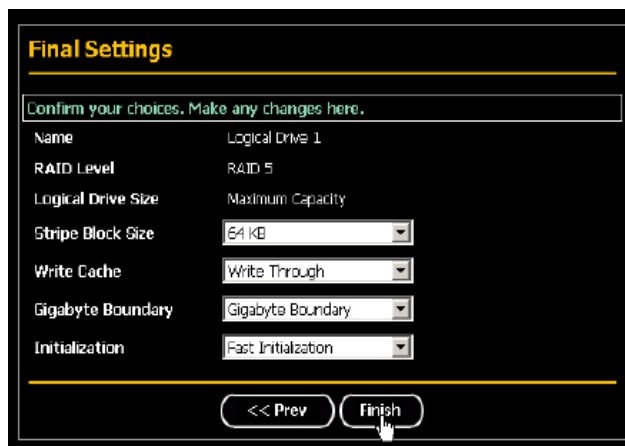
Final Settings

Confirm your choices. Make any changes here.

| | |
|---|---|
| Name | Logical Drive 1 |
| RAID Level | RAID 5 |
| Logical Drive Size | Maximum Capacity |
| Stripe Block Size | 64 KB |
| Write Cache | Write Through |
| Gigabyte Boundary | Gigabyte Boundary |
| Initialization | Fast Initialization |

<< Prev Finish